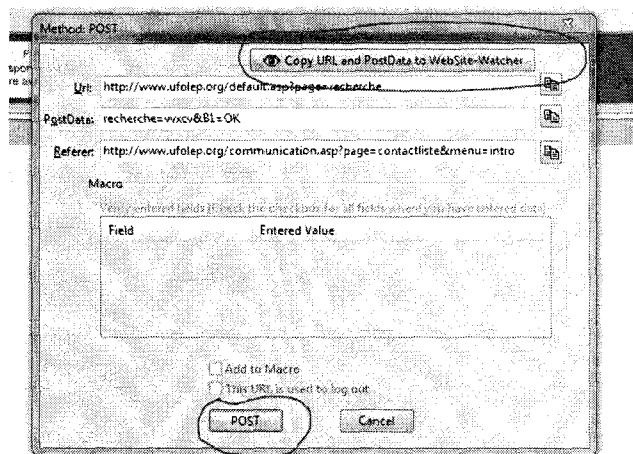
Method: POST

Copy URL and PostData to WebSite-Watcher

Url: http://www.ufolep.org/default.asp?page=recherche

PostData: recherche=vvxcv&B1=OK

Referer: http://www.ufolep.org/communication.asp?page=contactliste&menu=intro

Macro

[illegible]

| Field | Entered Value |
|---|---|

Add to Macro

This URL is used to log out

POST

Cancel